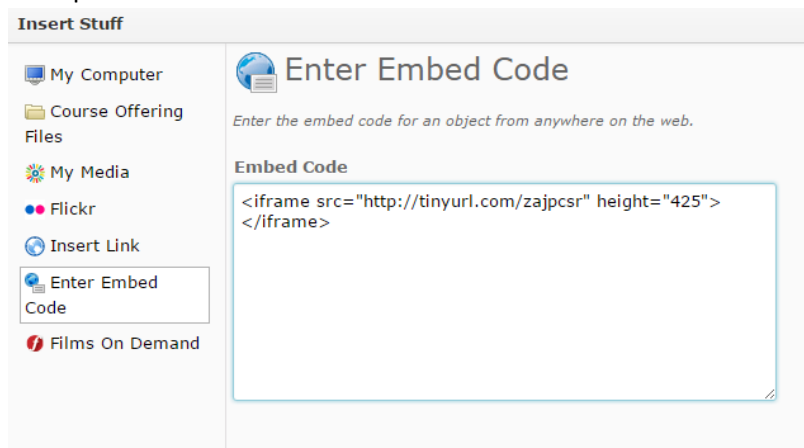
Insert Stuff

My Computer

Course Offering Files

My Media

Flickr

Insert Link

Enter Embed Code

Films On Demand

Enter Embed Code

Enter the embed code for an object from anywhere on the web.

Embed Code

<iframe src="http://tinyurl.com/zajpcsr" height="425"></iframe>